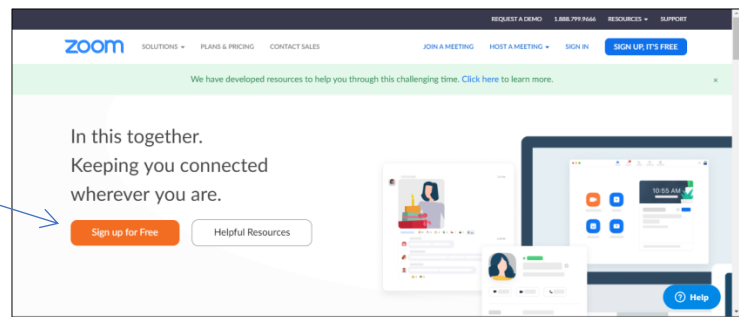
REQUEST A DEMO 1.888.799.9666 RESOURCES SUPPORT

zoom SOLUTIONS PLANS & PRICING CONTACT SALES JOIN A MEETING HOST A MEETING SIGN IN SIGN UP, IT'S FREE

We have developed resources to help you through this challenging time. Click here to learn more.

×

In this together.
Keeping you connected
wherever you are.

Sign up for Free

Helpful Resources

10:55 AM

Help